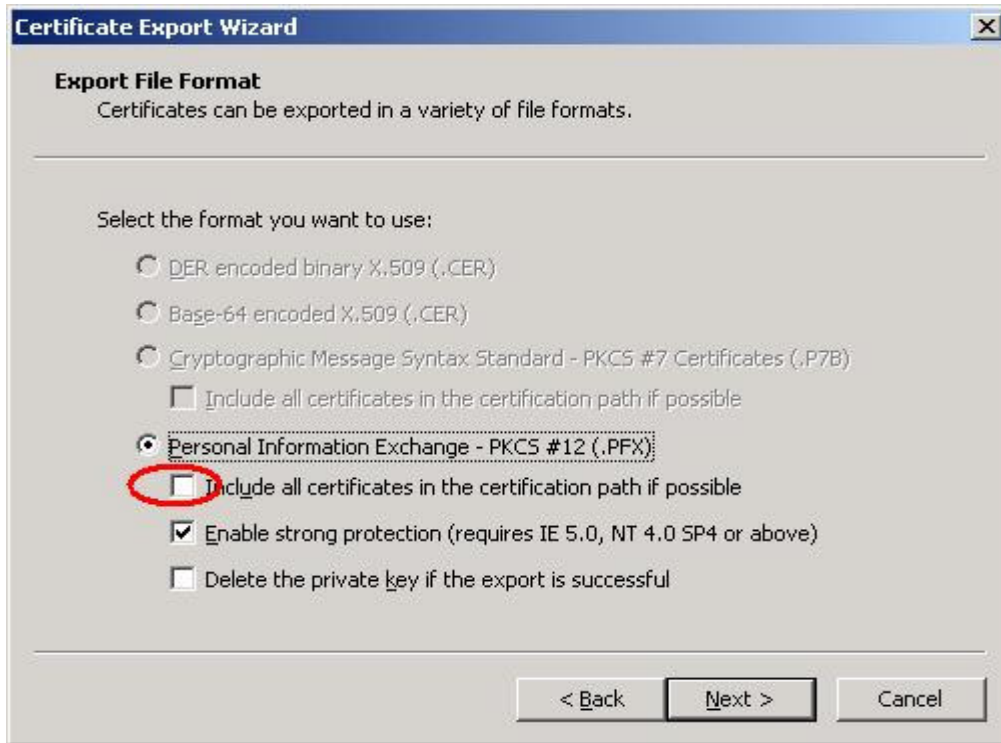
Certificate Export Wizard

Export File Format
Certificates can be exported in a variety of file formats.

Select the format you want to use:

DER encoded binary X.509 (.CER)

Base-64 encoded X.509 (.CER)

Cryptographic Message Syntax Standard - PKCS #7 Certificates (.P7B)

Include all certificates in the certification path if possible

Personal Information Exchange - PKCS #12 (.PFX)

Include all certificates in the certification path if possible

Enable strong protection (requires IE 5.0, NT 4.0 SP4 or above)

Delete the private key if the export is successful

< Back Next > Cancel